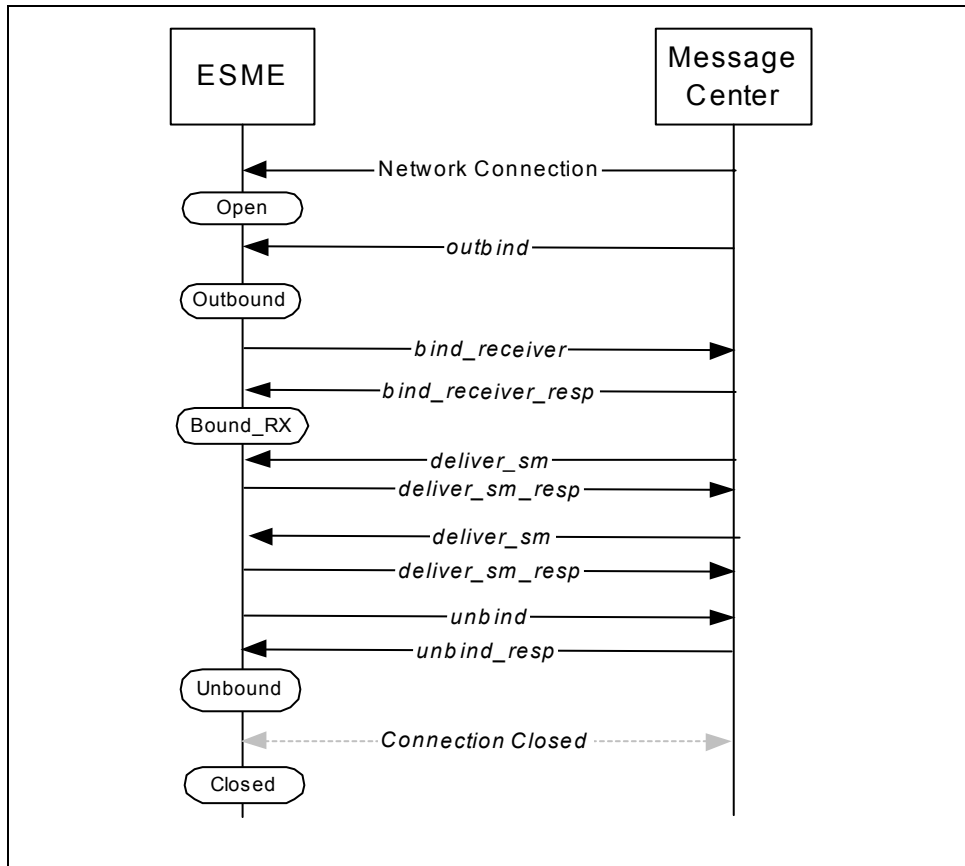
ESME

Message Center

Network Connection

Open

outbind

Outbound

bind_receiver

bind_receiver_resp

Bound_RX

deliver_sm

deliver_sm_resp

deliver_sm

deliver_sm_resp

unbind

unbind_resp

Unbound

Connection Closed

Closed